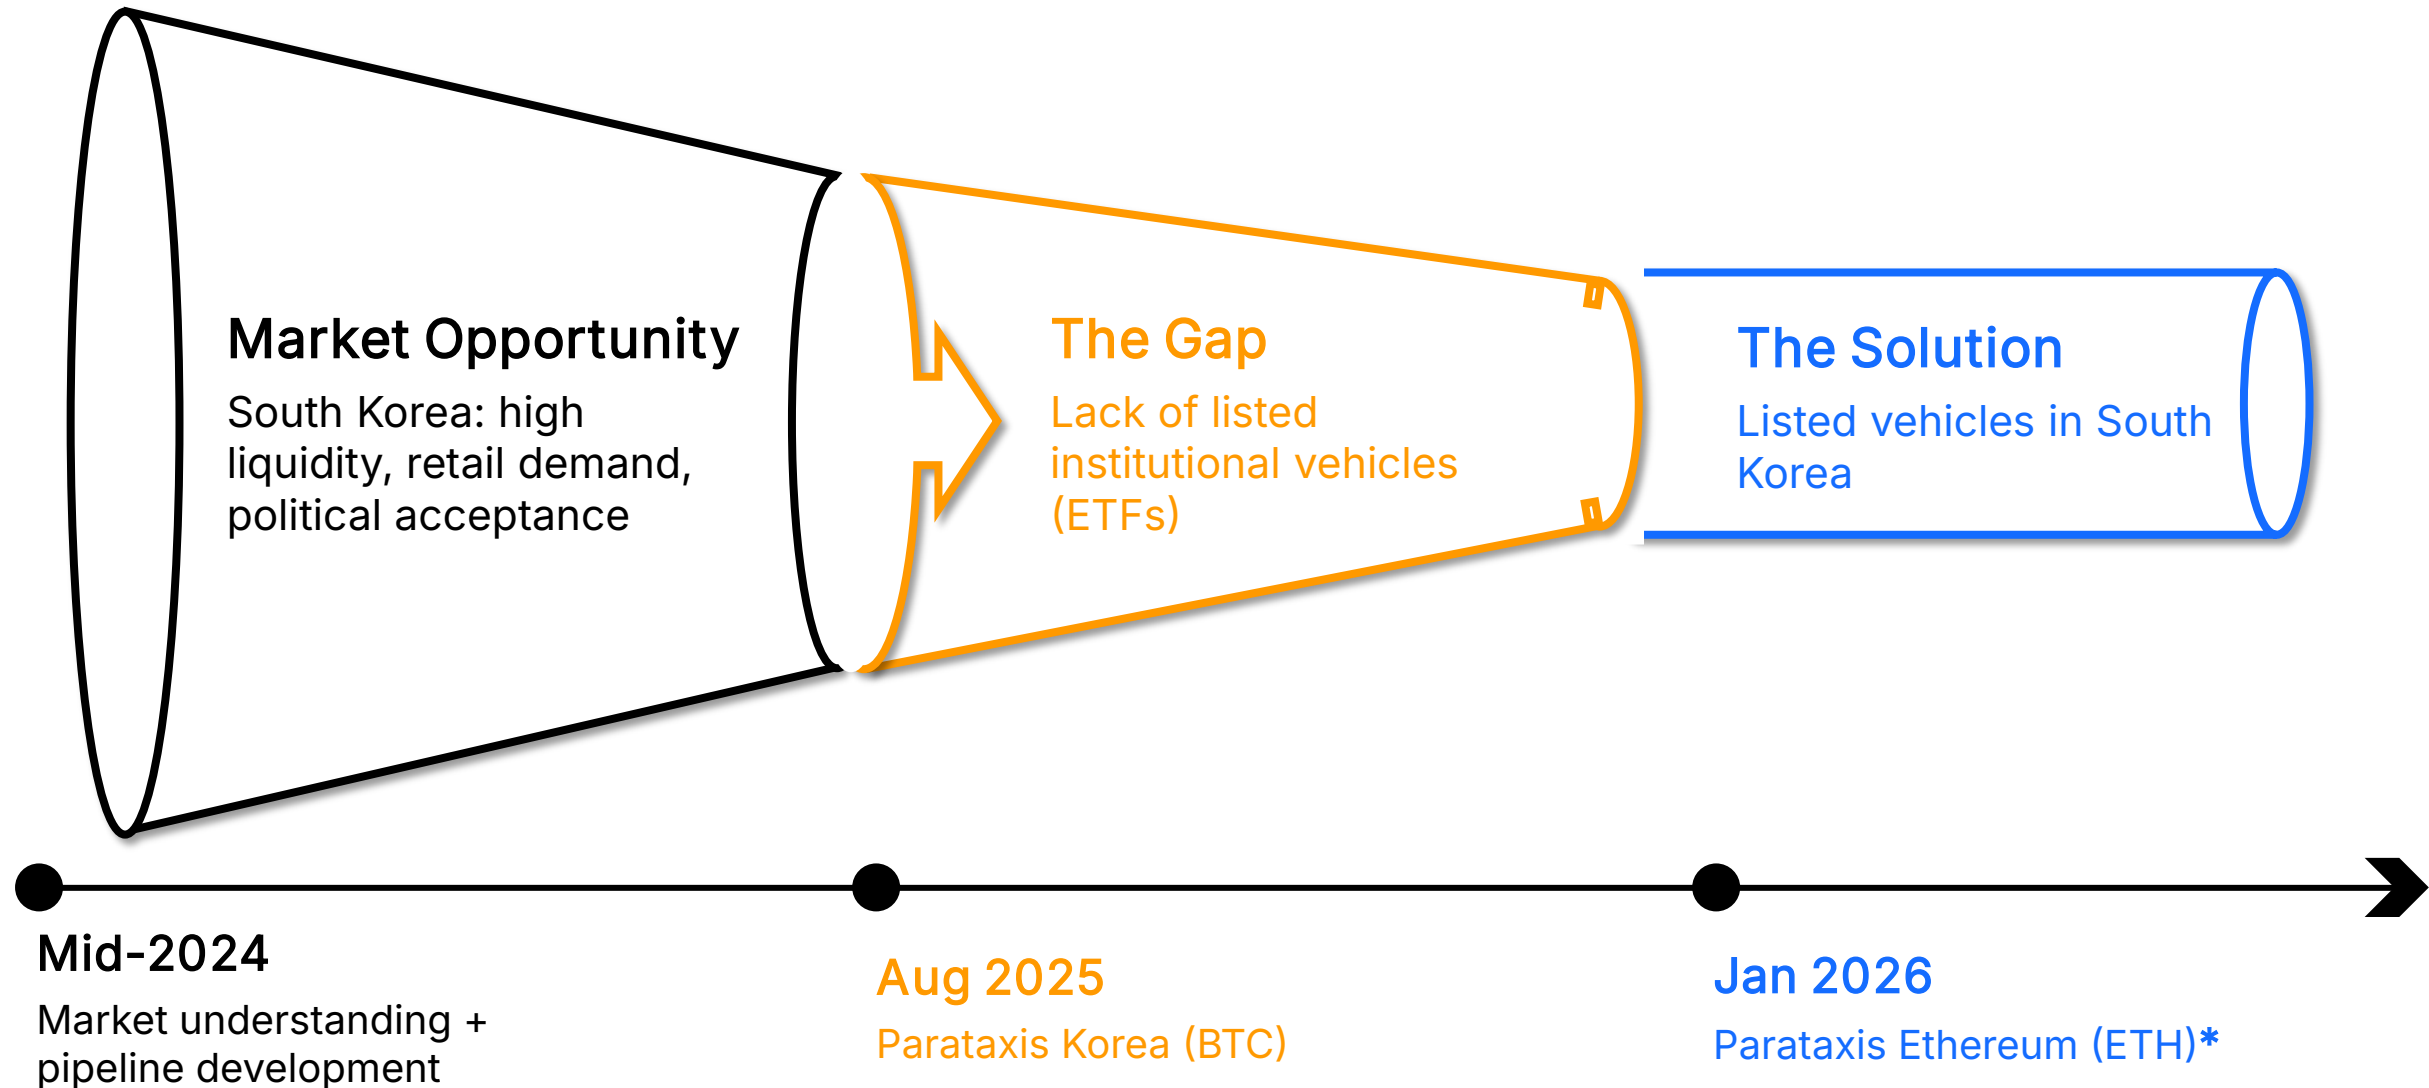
Market Opportunity

South Korea: high liquidity, retail demand, political acceptance

The Gap

Lack of listed institutional vehicles (ETFs)

The Solution

Listed vehicles in South Korea

Mid-2024

Market understanding + pipeline development

Aug 2025

Parataxis Korea (BTC)

Jan 2026

Parataxis Ethereum (ETH)*